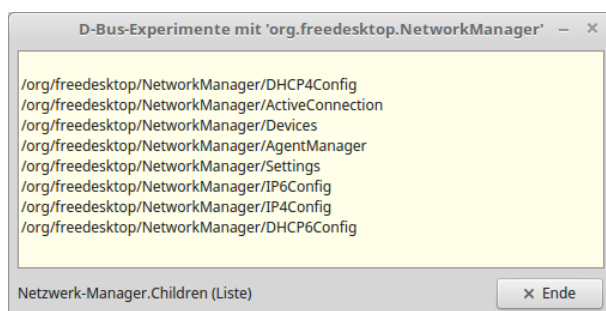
D-Bus-Experimente mit 'org.freedesktop.NetworkManager' – ×

/org/freedesktop/NetworkManager/DHCP4Config
/org/freedesktop/NetworkManager/ActiveConnection
/org/freedesktop/NetworkManager/Devices
/org/freedesktop/NetworkManager/AgentManager
/org/freedesktop/NetworkManager/Settings
/org/freedesktop/NetworkManager/IP6Config
/org/freedesktop/NetworkManager/IP4Config
/org/freedesktop/NetworkManager/DHCP6Config

Netzwerk-Manager.Children (Liste)

× Ende